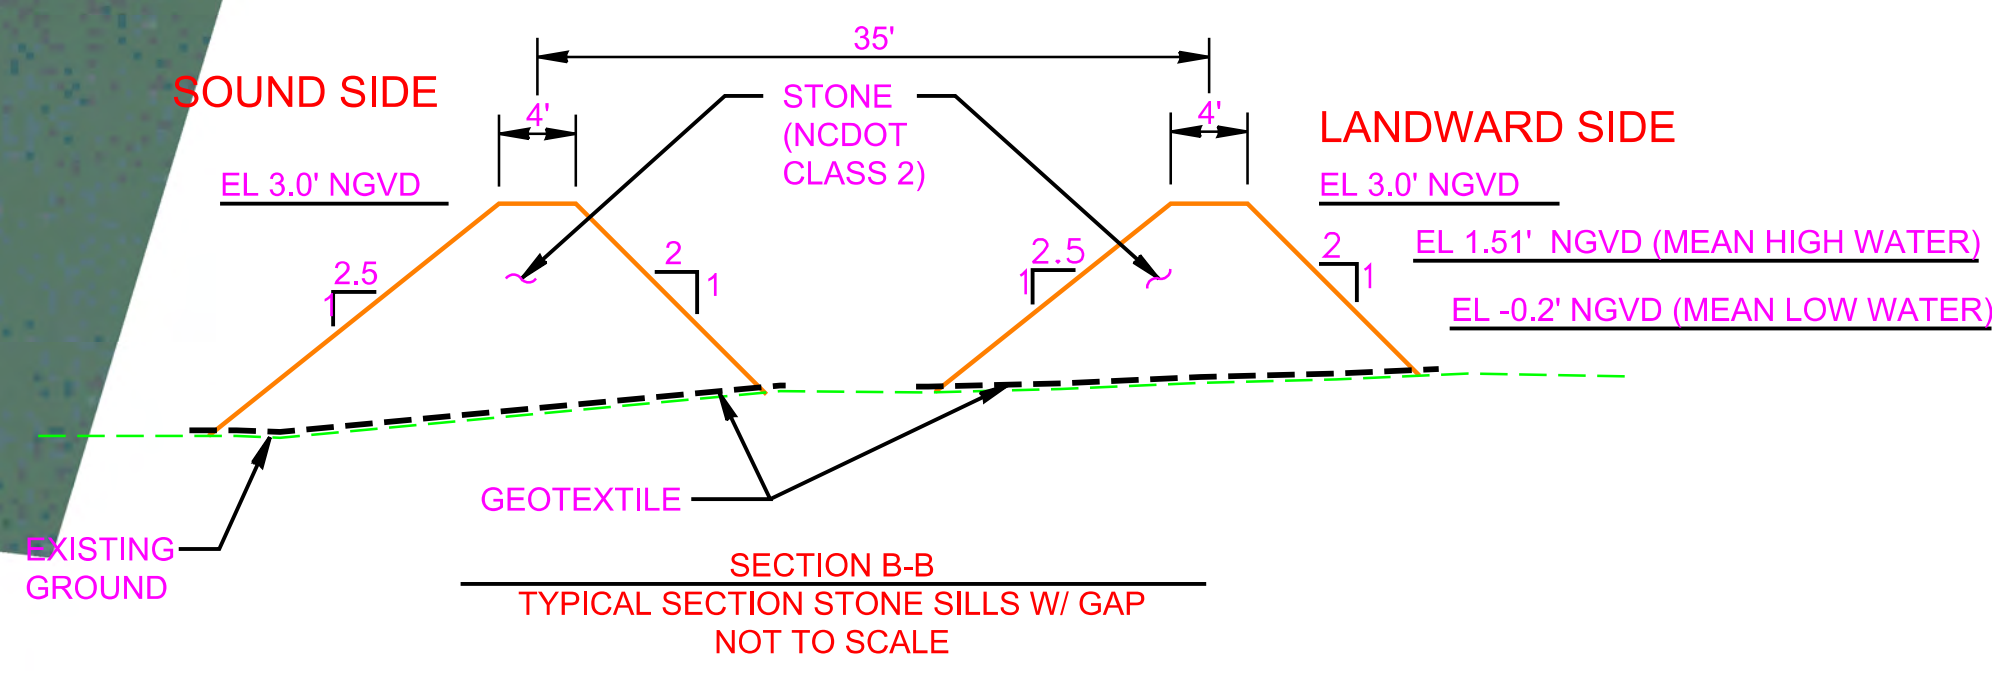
35'

SOUND SIDE

4'

STONE (NCDOT CLASS 2)

4'

LANDWARD SIDE

EL 3.0' NGVD

EL 3.0' NGVD

2.5
1

2
1

2.5
1

2
1

EL 1.51' NGVD (MEAN HIGH WATER)

EL -0.2' NGVD (MEAN LOW WATER)

GEOTEXTILE

EXISTING GROUND

SECTION B-B
TYPICAL SECTION STONE SILLS W/ GAP
NOT TO SCALE